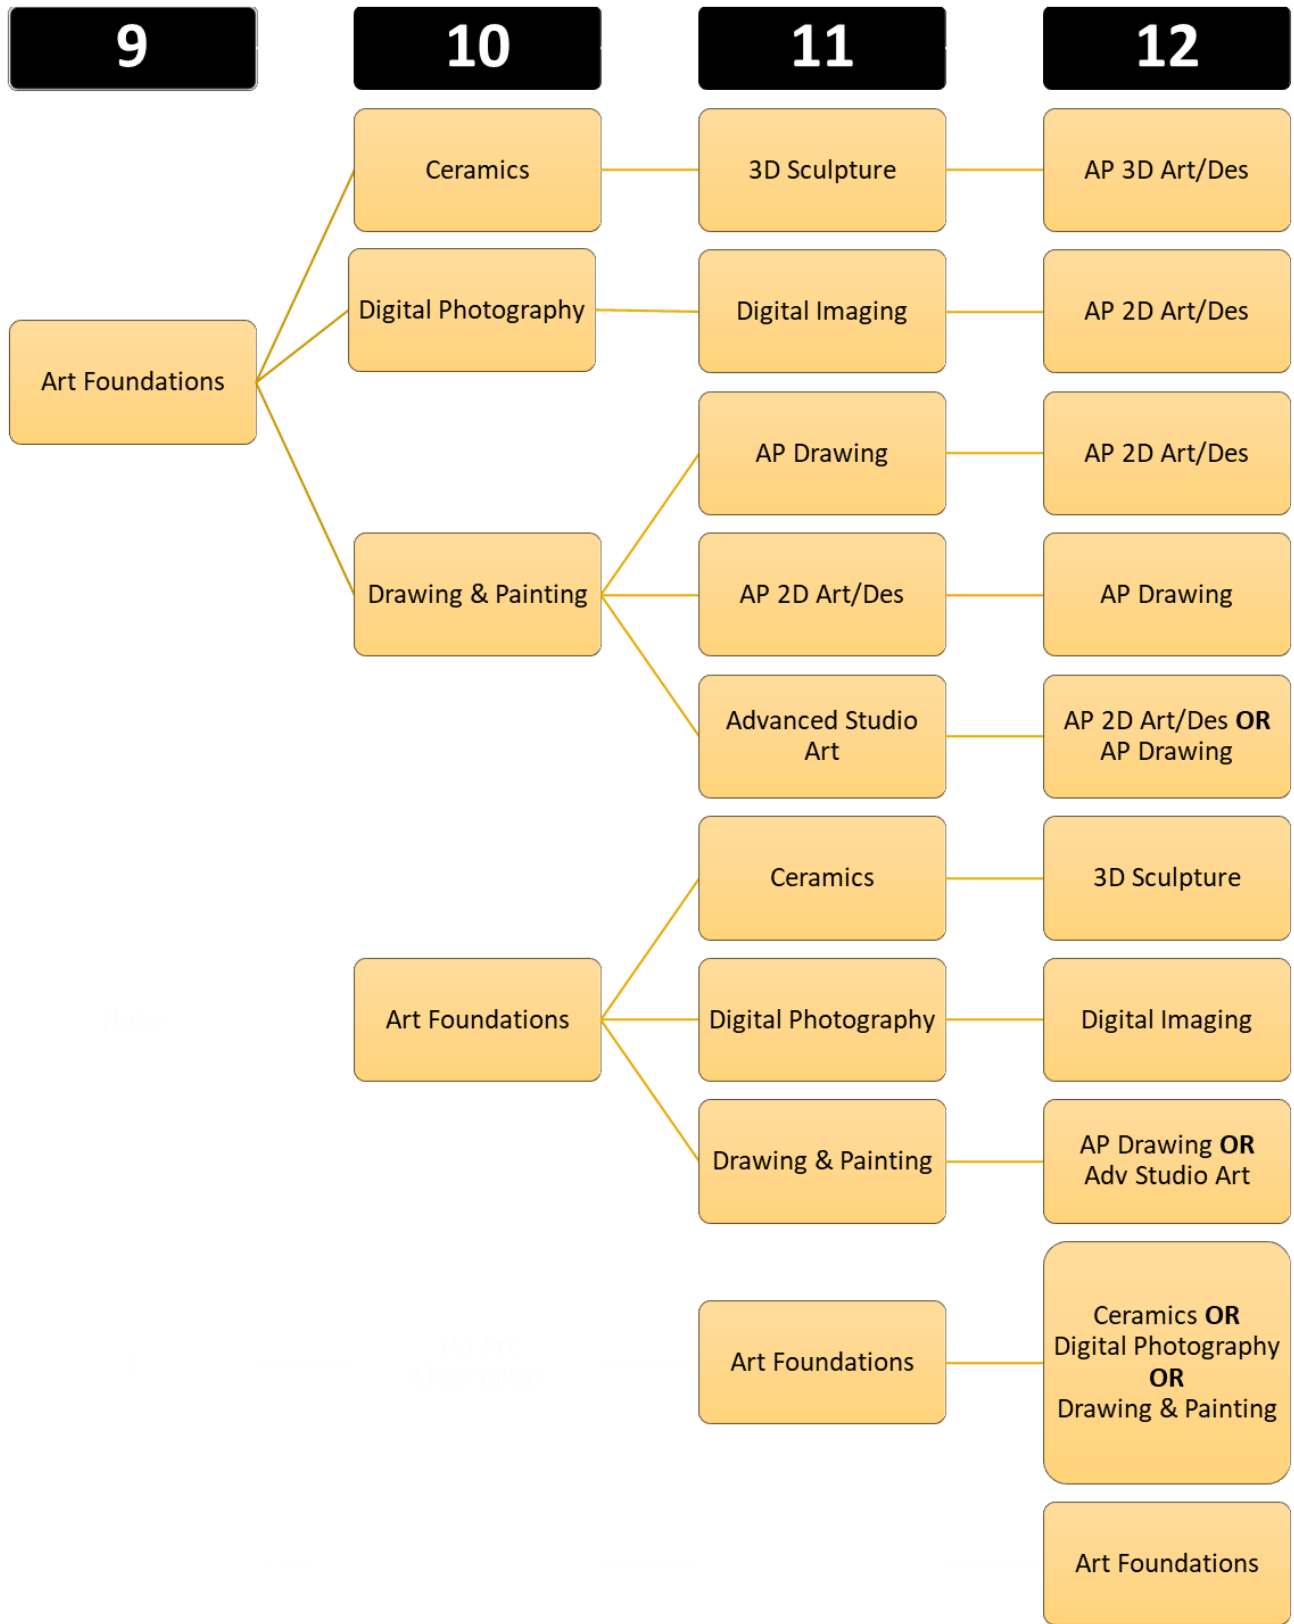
9

10

11

12

Art Foundations

Ceramics

3D Sculpture

AP 3D Art/Des

Digital Photography

Digital Imaging

AP 2D Art/Des

Drawing & Painting

AP Drawing

AP 2D Art/Des

AP 2D Art/Des

AP Drawing

Advanced Studio Art

AP 2D Art/Des **OR** AP Drawing

Art Foundations

Ceramics

3D Sculpture

Digital Photography

Digital Imaging

Drawing & Painting

AP Drawing **OR** Adv Studio Art

Art Foundations

Ceramics **OR** Digital Photography **OR** Drawing & Painting

Art Foundations